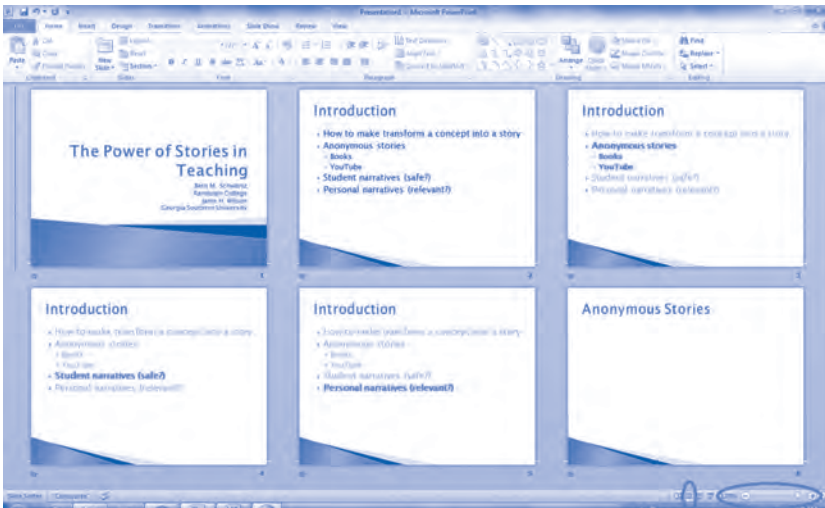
Presentation2 - Microsoft PowerPoint

File | Home | Insert | Design | Transitions | Animations | Slide Show | Review | View

Paste | Cut | Copy | Format Painter | Clipboard | New Slide | Layout | Reset | Section | Slides | Font | Paragraph | Text Direction | Align Text | Convert to SmartArt | Arrange | Quick Styles | Shape Fill | Shape Outline | Shape Effects | Drawing | Find | Replace | Select | Editing

The Power of Stories in Teaching
Beth M. Schwartz
Randolph College
Janie H. Wilson
Georgia Southern University

Introduction
• How to make transforms a concept into a story
• Anonymous stories
– Books
– YouTube
• Student narratives (safe?)
• Personal narratives (relevant?)

Introduction
• How to make transform a concept into a story
• Anonymous stories
– Books
– YouTube
• Student narratives (safe?)
• Personal narratives (relevant?)

Introduction
• How to make transforms a concept into a story
• Anonymous stories
– Books
– YouTube
• Student narratives (safe?)
• Personal narratives (relevant?)

Introduction
• How to make transforms a concept into a story
• Anonymous stories
– Books
– YouTube
• Student narratives (safe?)
• Personal narratives (relevant?)

Anonymous Stories

Slide Sorter | Composite